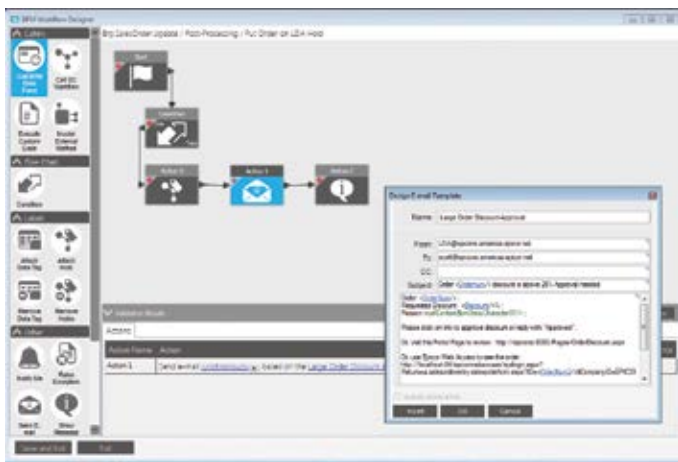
SRW Workflow Designer

Erp.SalesOrder.Update / Post-Processing / Put Order on LDA Hold

Callers

Call BPM Data Form

Call BO Method

Execute Custom Code

Invoke External Method

Flow Chart

Condition

Labels

Attach Data Tag

Attach Hold

Remove Data Tag

Remove Holds

Other

Audit Me

Raise Exception

Send E-mail

Show Message

Start

Condition

Action 0

Action 1

Action 2

Validation Results

Actions

Action Name | Action

Action 1 | Send email to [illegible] based on the Large Order Discount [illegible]

Design E-mail Template

Name: Large Order Discount Approval

From: LDA@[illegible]

To: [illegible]

CC:

Subject: Order <OrderNum> discount is above 20% Approval needed

Order <OrderNum>
Requested Discount: <Discount>%
Reason: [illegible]

Please click on link to approve discount or reply with "Approved".

Or, Visit the Portal Page to review: http://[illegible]

Or, use Epicor Web Access to view the order:
http://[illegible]

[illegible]

Insert OK Cancel

Save and Exit Exit